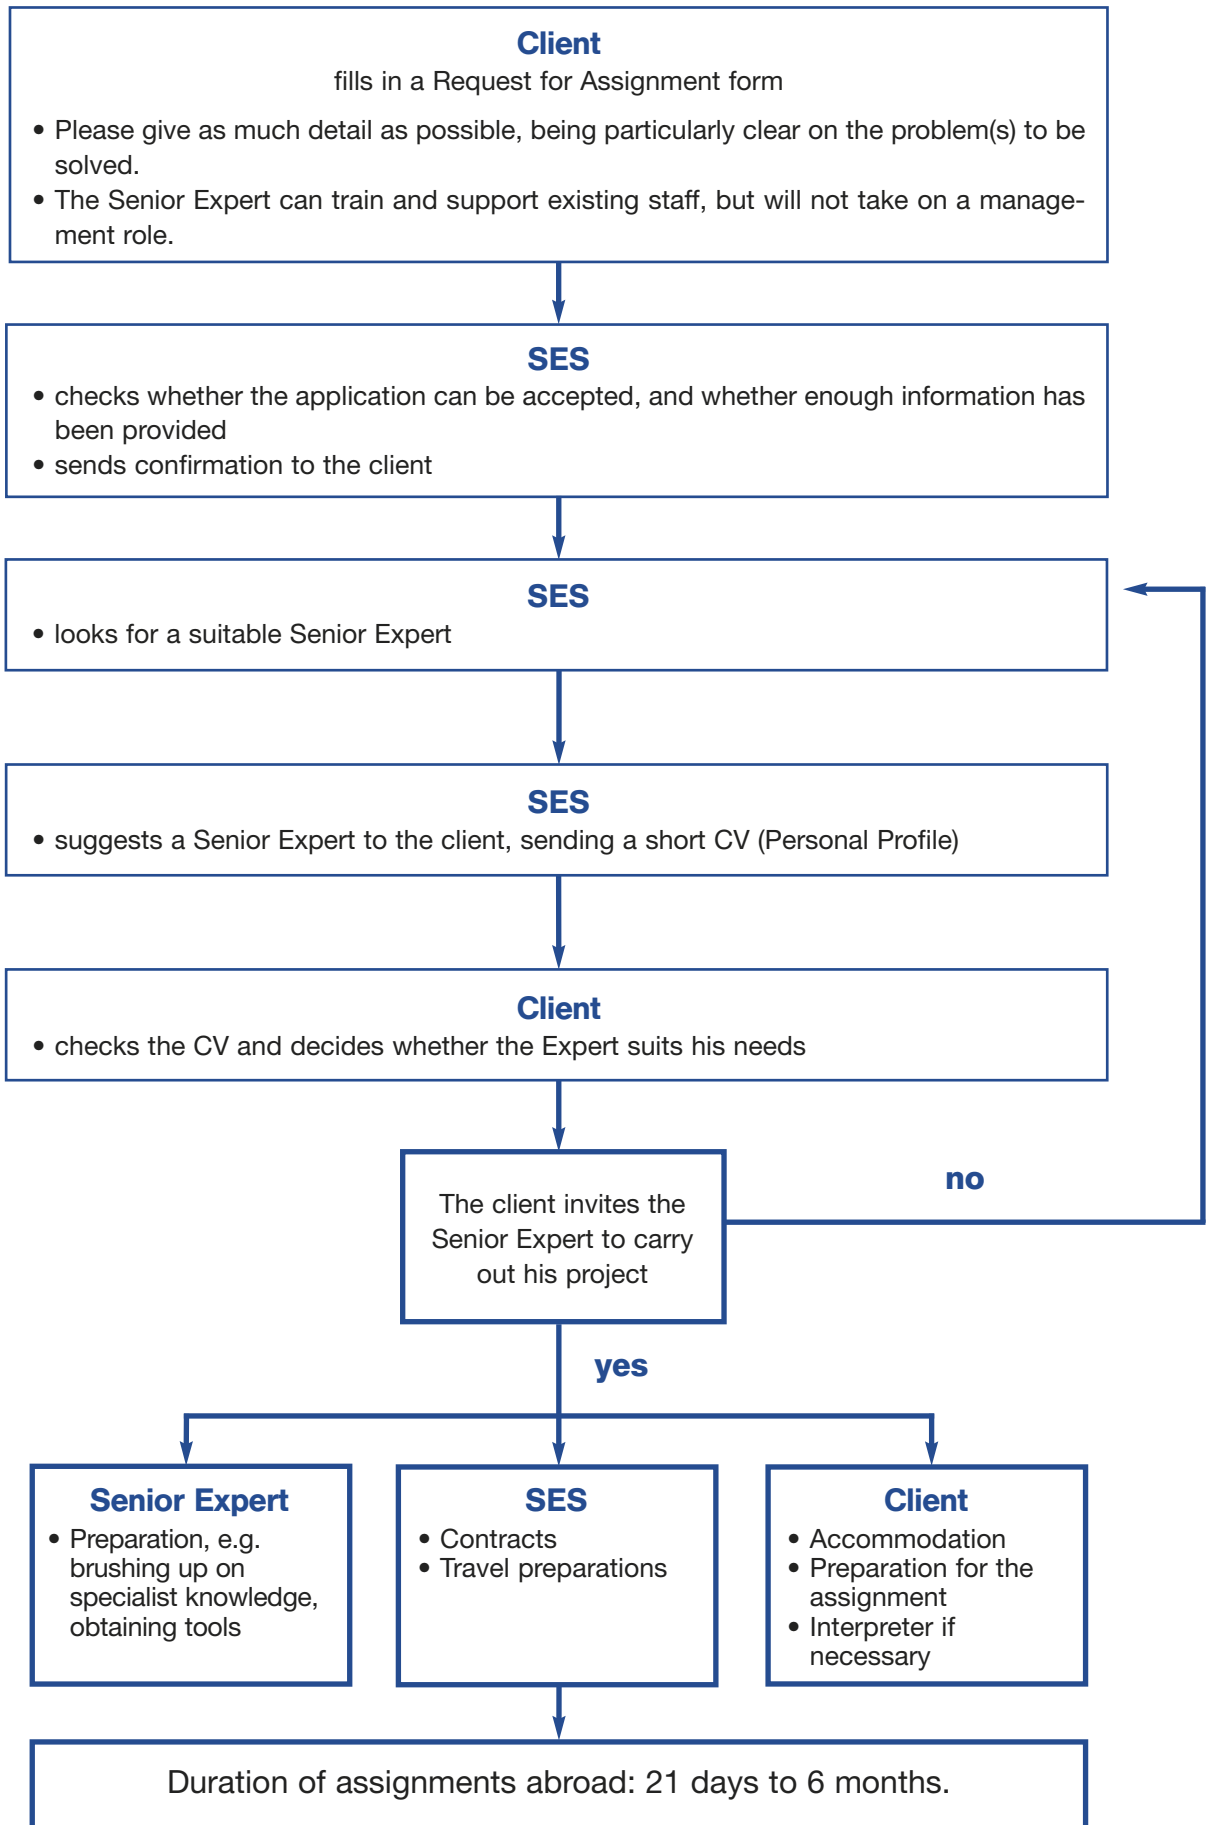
Client
fills in a Request for Assignment form

• Please give as much detail as possible, being particularly clear on the problem(s) to be solved.
• The Senior Expert can train and support existing staff, but will not take on a management role.

SES
• checks whether the application can be accepted, and whether enough information has been provided
• sends confirmation to the client

SES
• looks for a suitable Senior Expert

SES
• suggests a Senior Expert to the client, sending a short CV (Personal Profile)

Client
• checks the CV and decides whether the Expert suits his needs

The client invites the Senior Expert to carry out his project

no

yes

Senior Expert
• Preparation, e.g. brushing up on specialist knowledge, obtaining tools

SES
• Contracts
• Travel preparations

Client
• Accommodation
• Preparation for the assignment
• Interpreter if necessary

Duration of assignments abroad: 21 days to 6 months.